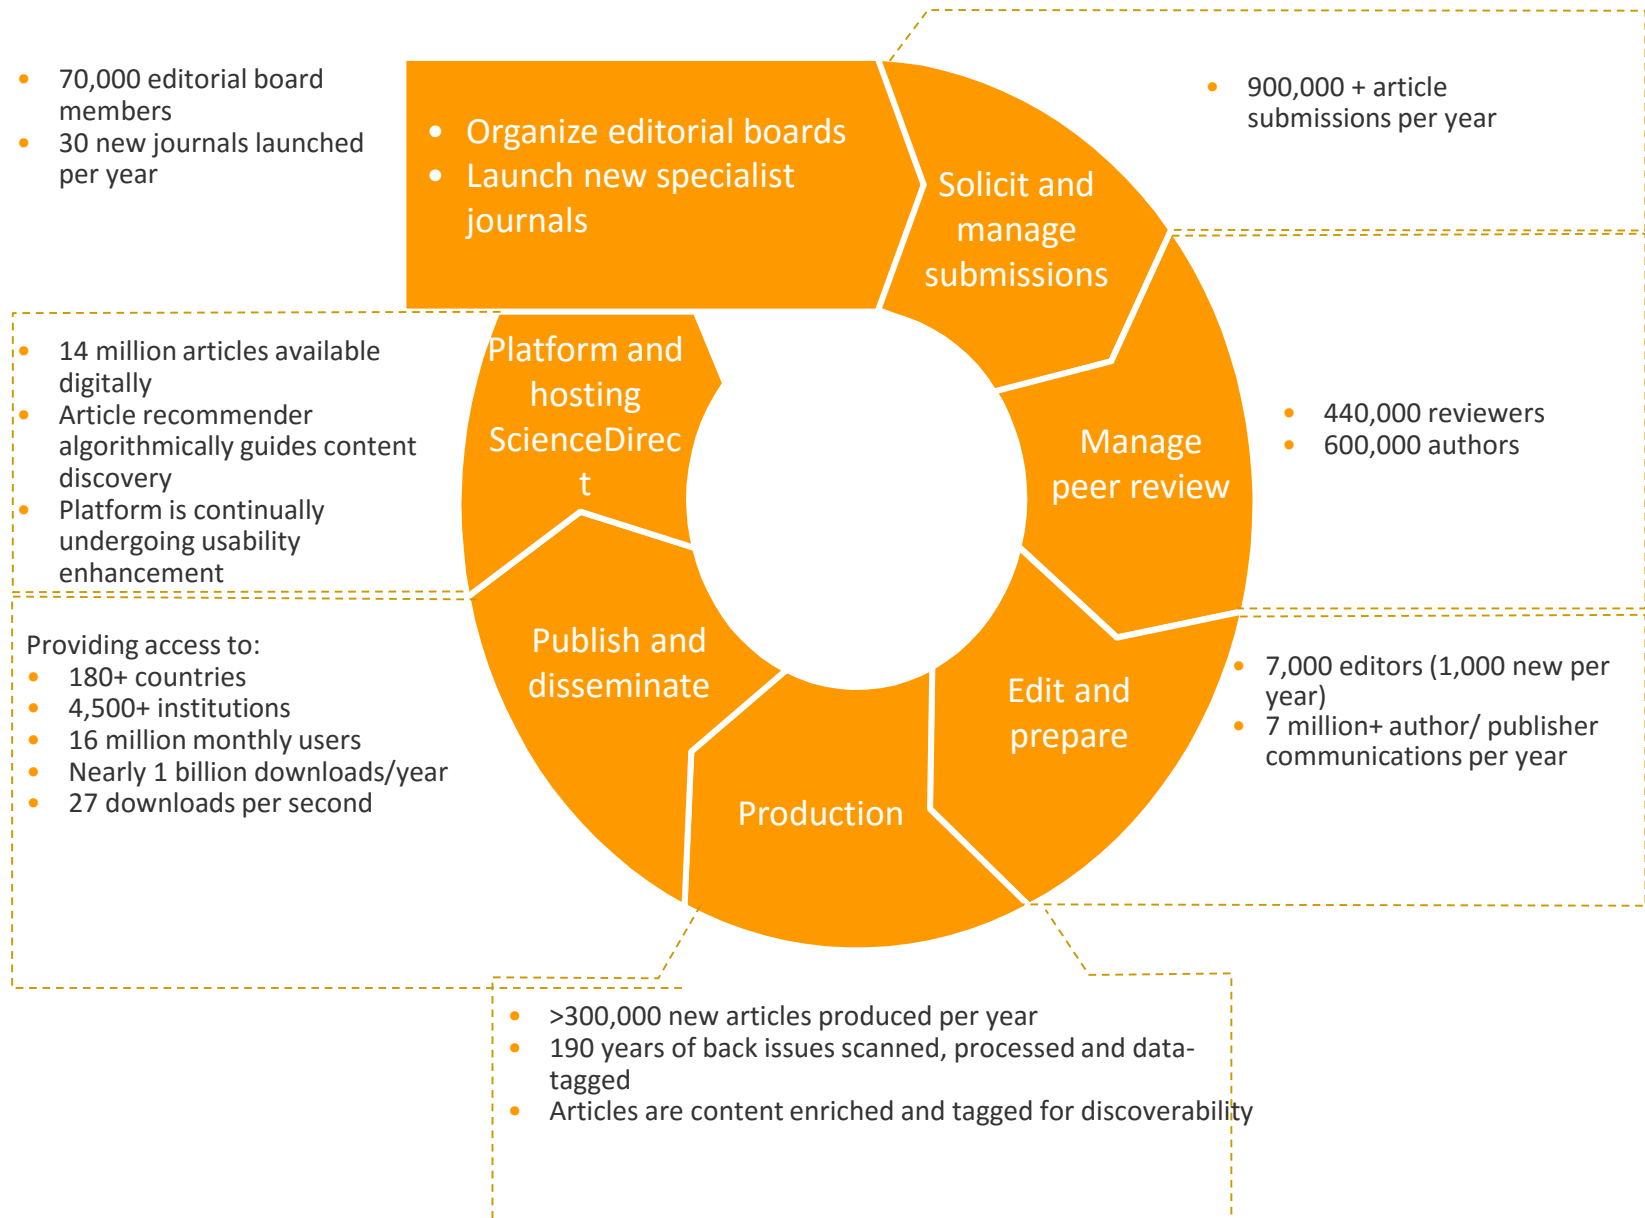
- 70,000 editorial board members
- 30 new journals launched per year

- Organize editorial boards
- Launch new specialist journals

Solicit and manage submissions

- 900,000 + article submissions per year

- 14 million articles available digitally
- Article recommender algorithmically guides content discovery
- Platform is continually undergoing usability enhancement

Platform and hosting ScienceDirect

Manage peer review

- 440,000 reviewers
- 600,000 authors

Providing access to:
- 180+ countries
- 4,500+ institutions
- 16 million monthly users
- Nearly 1 billion downloads/year
- 27 downloads per second

Publish and disseminate

Edit and prepare

- 7,000 editors (1,000 new per year)
- 7 million+ author/ publisher communications per year

Production

- >300,000 new articles produced per year
- 190 years of back issues scanned, processed and data-tagged
- Articles are content enriched and tagged for discoverability